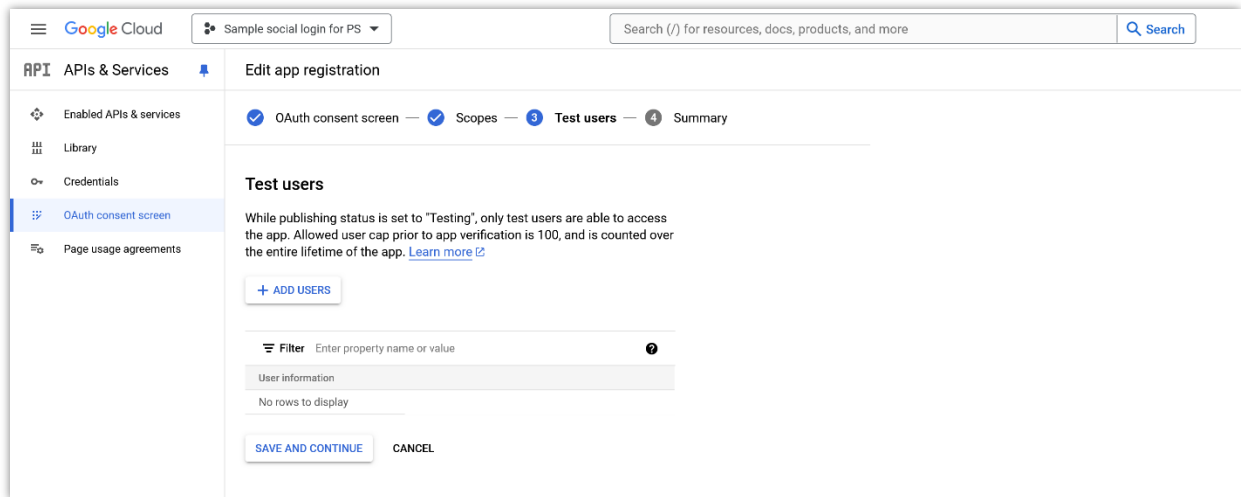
Google Cloud

Sample social login for PS

Search (/) for resources, docs, products, and more

Search

API APIs & Services

Enabled APIs & services

Library

Credentials

OAuth consent screen

Page usage agreements

Edit app registration

OAuth consent screen — Scopes — 3 Test users — 4 Summary

Test users

While publishing status is set to "Testing", only test users are able to access the app. Allowed user cap prior to app verification is 100, and is counted over the entire lifetime of the app. Learn more

+ ADD USERS

Filter Enter property name or value

| User information |
|---|
| No rows to display |

SAVE AND CONTINUE

CANCEL